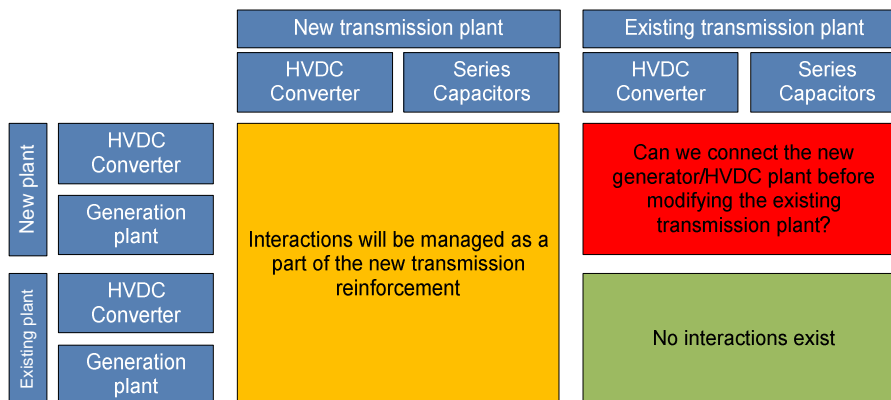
New transmission plant

HVDC Converter

Series Capacitors

Existing transmission plant

HVDC Converter

Series Capacitors

New plant

HVDC Converter

Generation plant

Existing plant

HVDC Converter

Generation plant

Interactions will be managed as a part of the new transmission reinforcement

Can we connect the new generator/HVDC plant before modifying the existing transmission plant?

No interactions exist